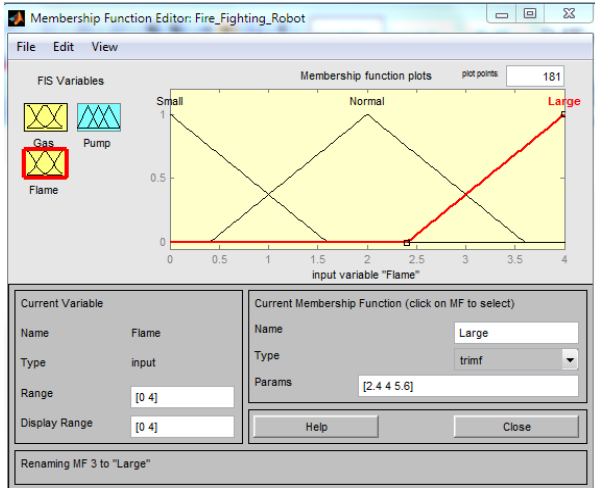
Membership Function Editor: Fire_Fighting_Robot

File Edit View

FIS Variables

Gas Pump

Flame

Membership function plots

plot points 181

Small Normal Large

1

0.5

0

0 0.5 1 1.5 2 2.5 3 3.5 4

input variable "Flame"

Current Variable

Name Flame

Type input

Range [0 4]

Display Range [0 4]

Current Membership Function (click on MF to select)

Name Large

Type trimf

Params [2.4 4 5.6]

Help

Close

Renaming MF 3 to "Large"